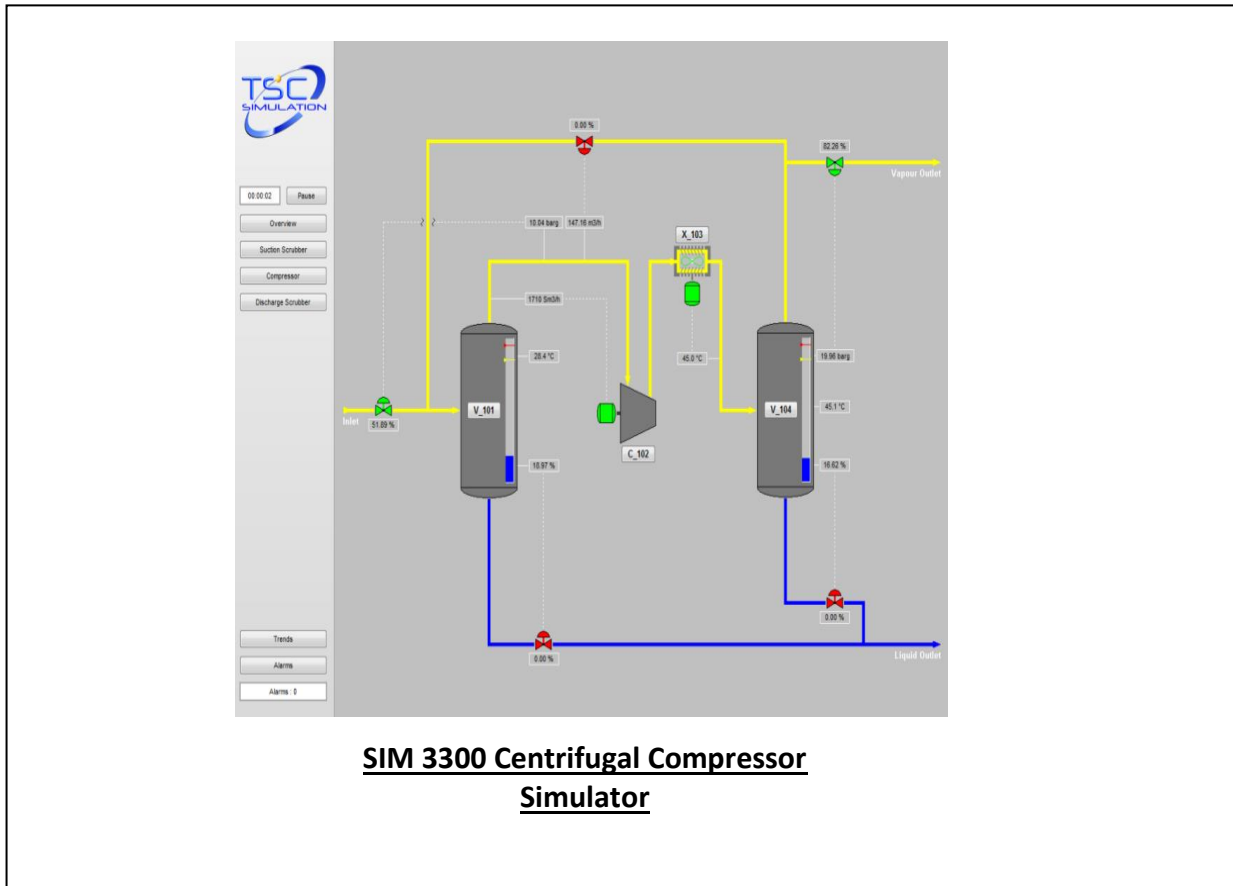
TSC SIMULATION

00:00:02
Pause
Overview
Suction Scrubber
Compressor
Discharge Scrubber

0.00 %
82.26 %
Vapour Outlet
10.04 barg
147.16 m3/h
X_103
1710 Sm3/h
28.4 °C
45.0 °C
19.98 barg
Inlet
51.89 %
V_101
C_102
V_104
45.1 °C
10.97 %
16.62 %
0.00 %
0.00 %
Liquid Outlet

Trends
Alarms
Alarms : 0

SIM 3300 Centrifugal Compressor Simulator